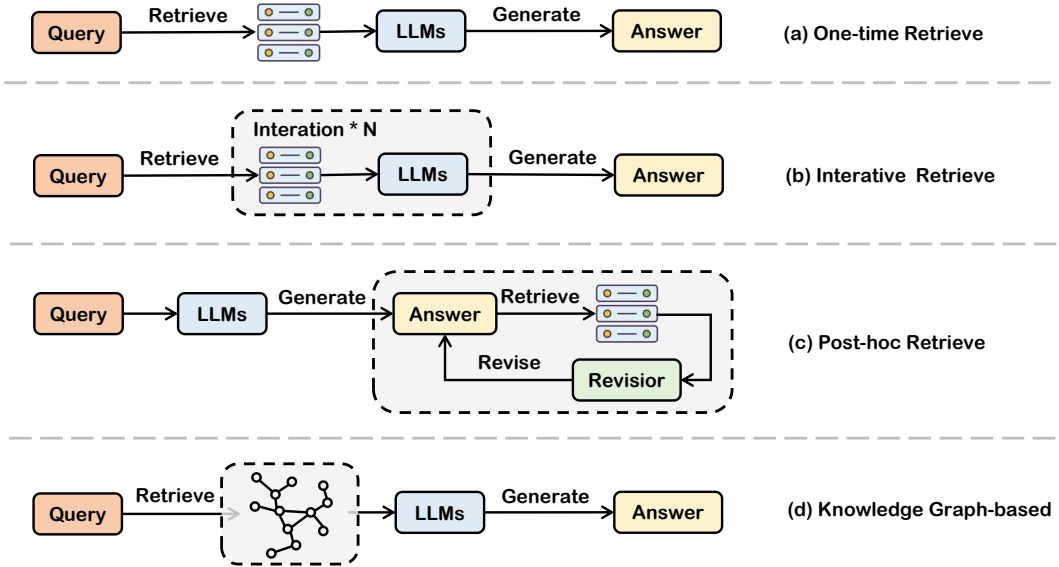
Query
Retrieve
LLMs
Generate
Answer
(a) One-time Retrieve

Interation * N
Query
Retrieve
LLMs
Generate
Answer
(b) Interative Retrieve

Query
LLMs
Generate
Answer
Retrieve
Revise
Revisior
(c) Post-hoc Retrieve

Query
Retrieve
LLMs
Generate
Answer
(d) Knowledge Graph-based